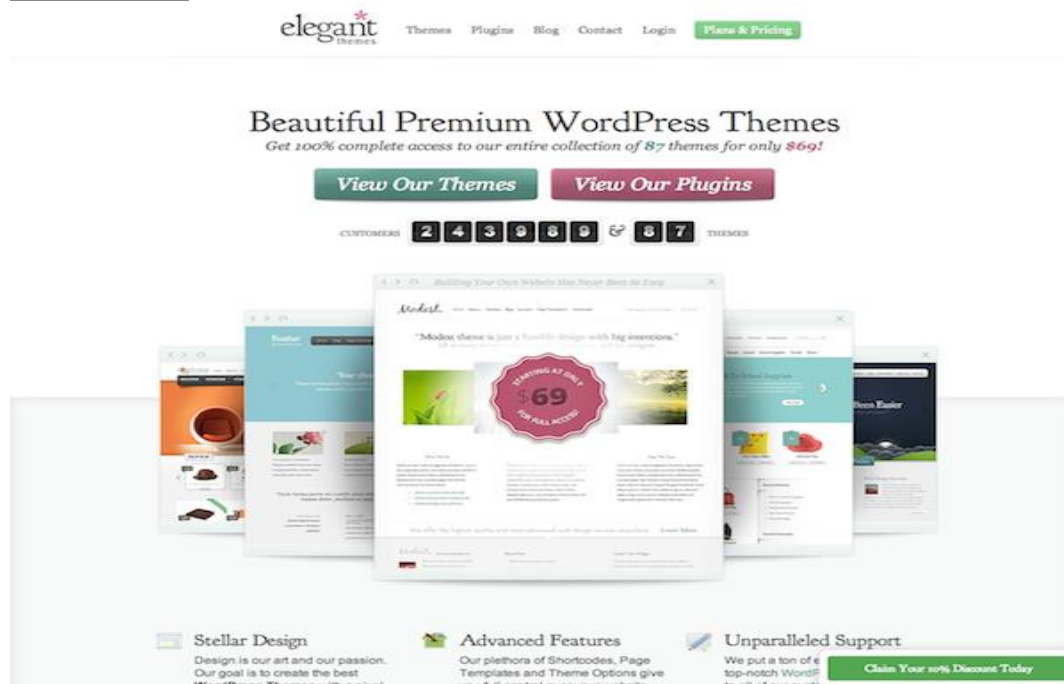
elegant themes

Themes Plugins Blog Contact Login Plans & Pricing

Beautiful Premium WordPress Themes

Get 100% complete access to our entire collection of 87 themes for only $69!

View Our Themes View Our Plugins

CUSTOMERS 2 4 3 9 8 9 & 8 7 THEMES

Building Your Own Website Has Never Been So Easy

Modest.

"Modest theme is just a humble design with big intentions."

STARTING AT ONLY $69 FOR FULL ACCESS!

Been Easier

Stellar Design

Design is our art and our passion. Our goal is to create the best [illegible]

Advanced Features

Our plethora of Shortcodes, Page Templates and Theme Options give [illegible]

Unparalleled Support

We put a ton of e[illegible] top-notch WordP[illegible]

Claim Your 10% Discount Today